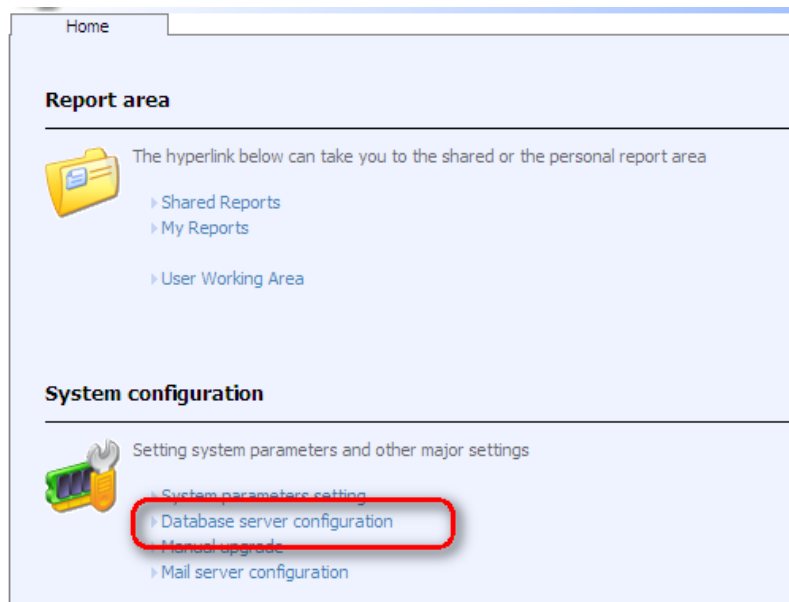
Home

Report area

The hyperlink below can take you to the shared or the personal report area

Shared Reports
My Reports

User Working Area

System configuration

Setting system parameters and other major settings

System parameters setting
Database server configuration
Manual upgrade
Mail server configuration